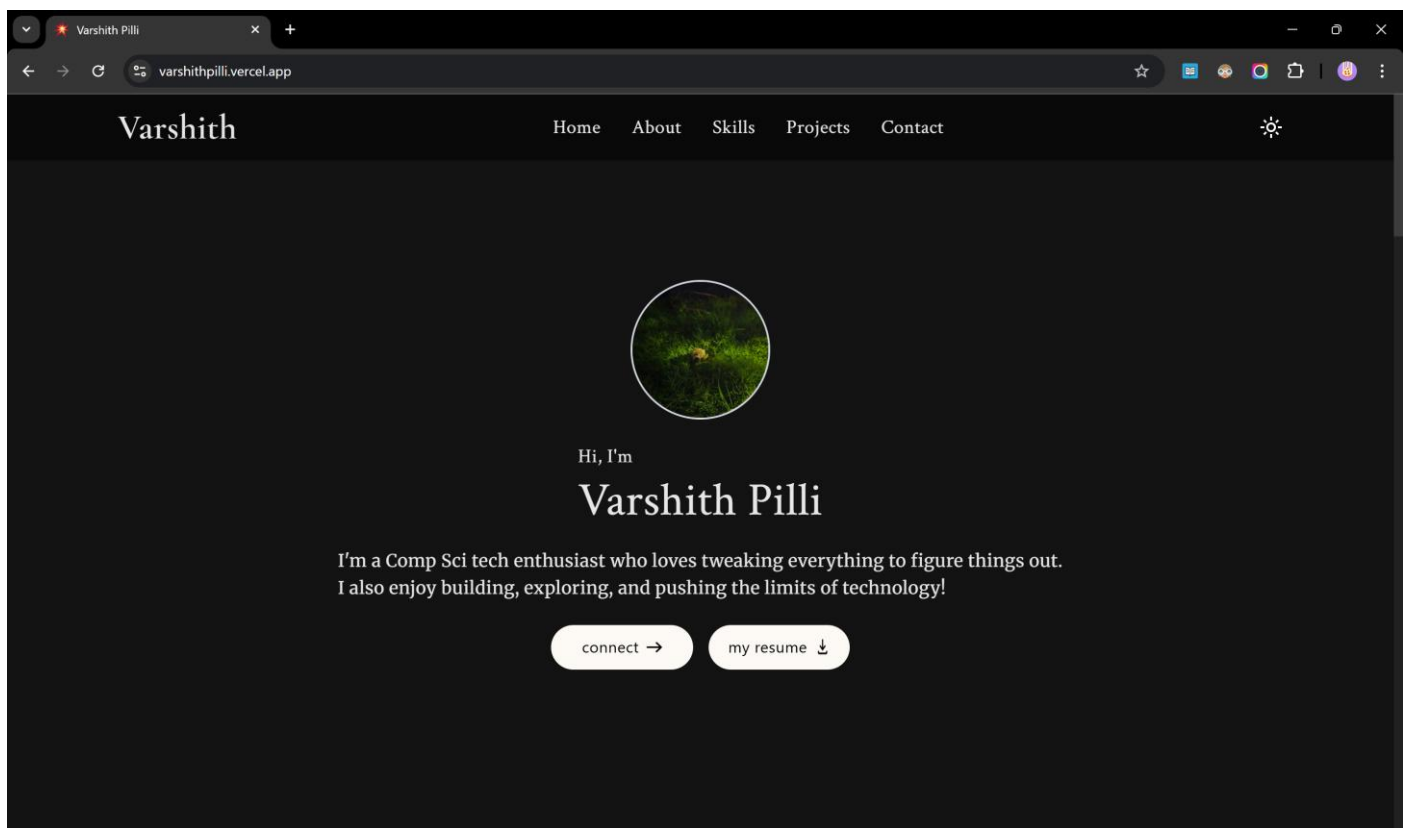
Varshith Pilli

varshithpilli.vercel.app

Varshith

Home About Skills Projects Contact

Hi, I'm

Varshith Pilli

I'm a Comp Sci tech enthusiast who loves tweaking everything to figure things out. I also enjoy building, exploring, and pushing the limits of technology!

connect →

my resume ⤓